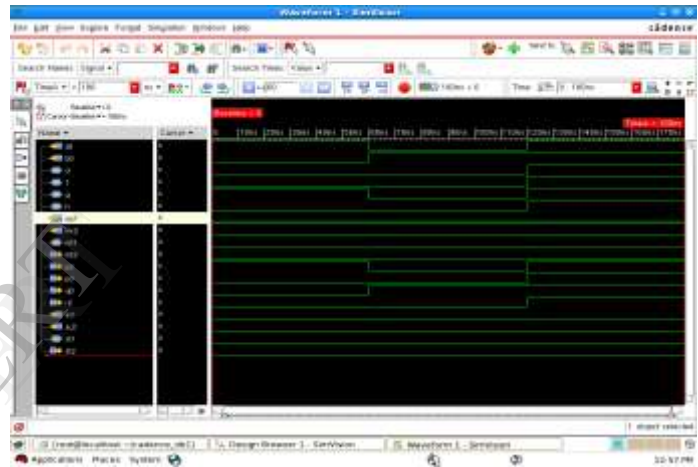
Waveform 1 - SimVision

File Edit View Explore Format Simulation Windows Help

cadence

Search Names: Signal

Search Times: Value

Time: 0 : 100ns

Name

Cursor

Baseline = 0

Cursor-Baseline = 100ns

Baseline = 0

TimeA = 100ns

[root@localhost:~/cadence_lab1]

Design Browser 1 - SimVision

Waveform 1 - SimVision

Applications Places System

1 object selected

10:57 PM